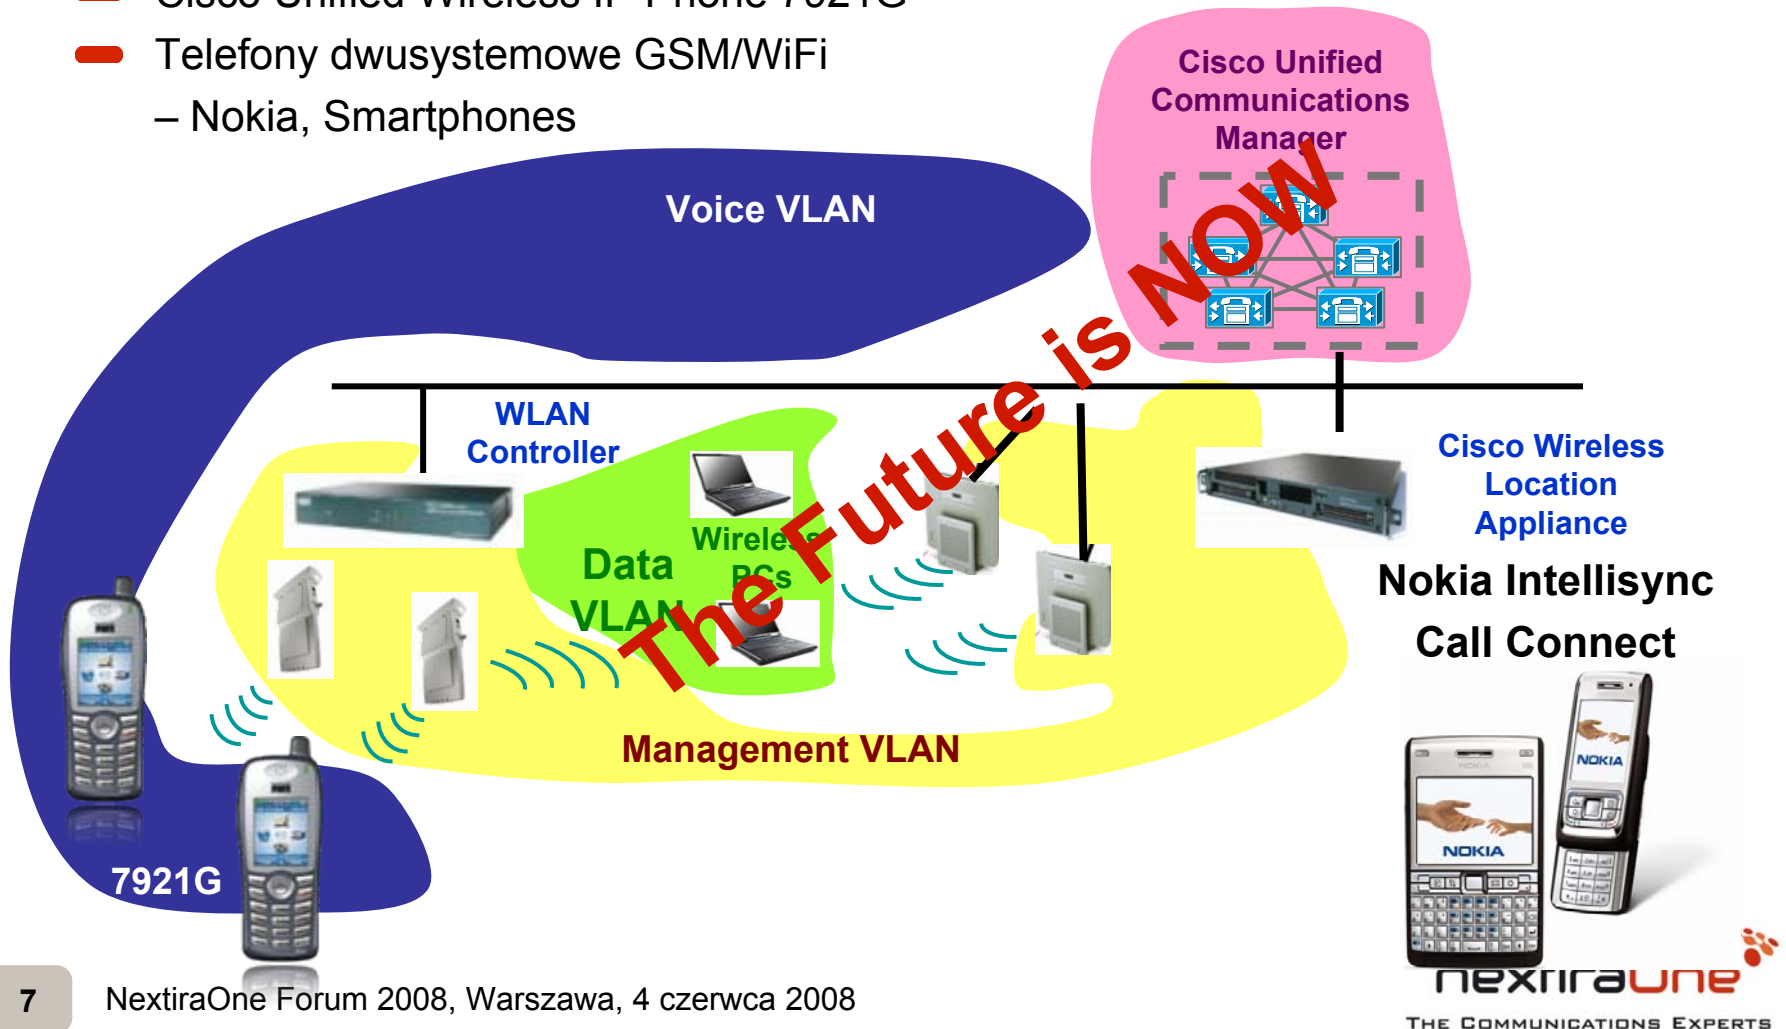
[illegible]

Telefony dwusystemowe GSM/WiFi

– Nokia, Smartphones

Cisco Unified Communications Manager

Voice VLAN

The Future is NOW

WLAN Controller

Wireless PCs

Data VLAN

Cisco Wireless Location Appliance

Nokia Intellisync Call Connect

Management VLAN

7921G

NOKIA

NOKIA

7

NextiraOne Forum 2008, Warszawa, 4 czerwca 2008

nextiraone

THE COMMUNICATIONS EXPERTS